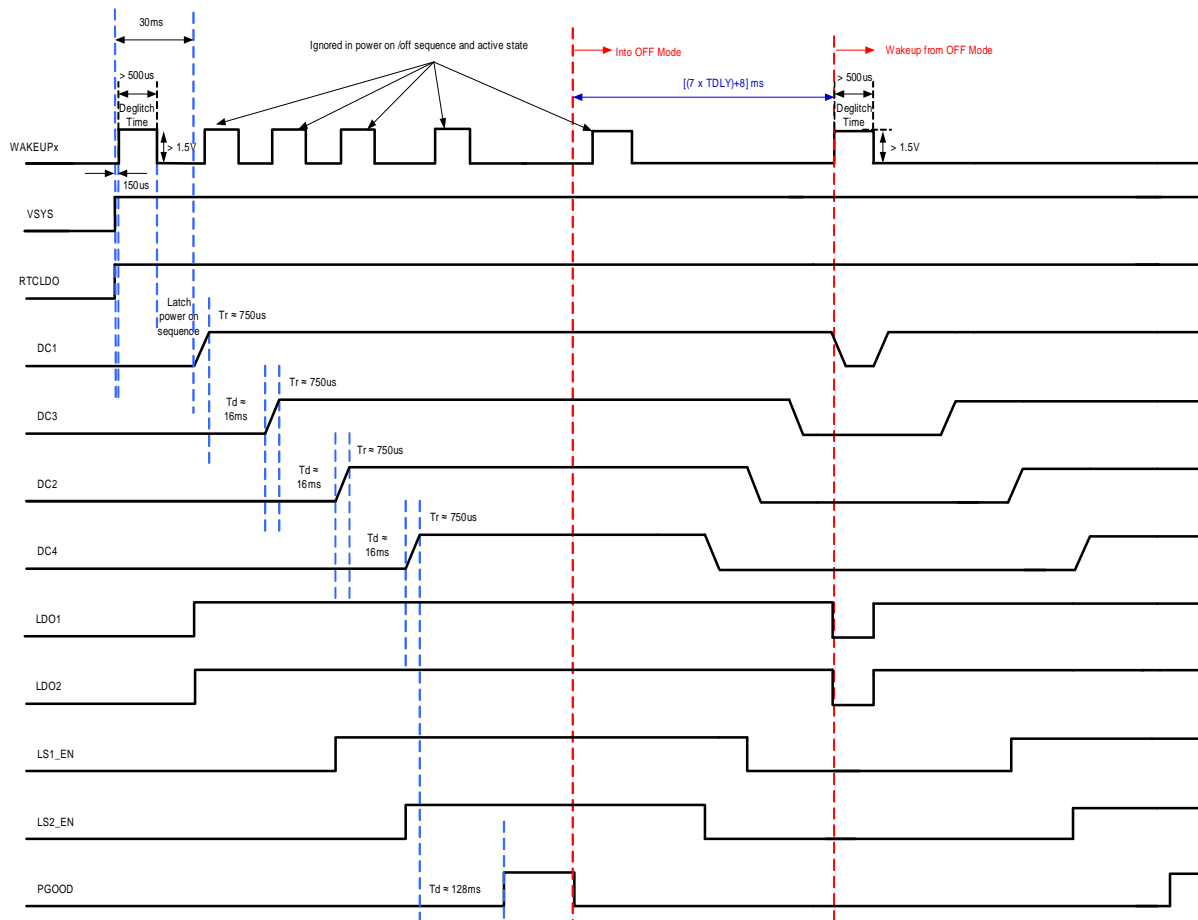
30ms

Ignored in power on /off sequence and active state

Into OFF Mode

Wakeup from OFF Mode

> 500us

Deglitch Time

> 1.5V

[(7 x TDLY)+8] ms

> 500us

Deglitch Time

> 1.5V

WAKEUPx

150us

VSYS

RTCLDO

Latch power on sequence

Tr ≈ 750us

DC1

Tr ≈ 750us

Td ≈ 16ms

DC3

Tr ≈ 750us

Td ≈ 16ms

DC2

Tr ≈ 750us

Td ≈ 16ms

DC4

LDO1

LDO2

LS1_EN

LS2_EN

PGOOD

Td ≈ 128ms